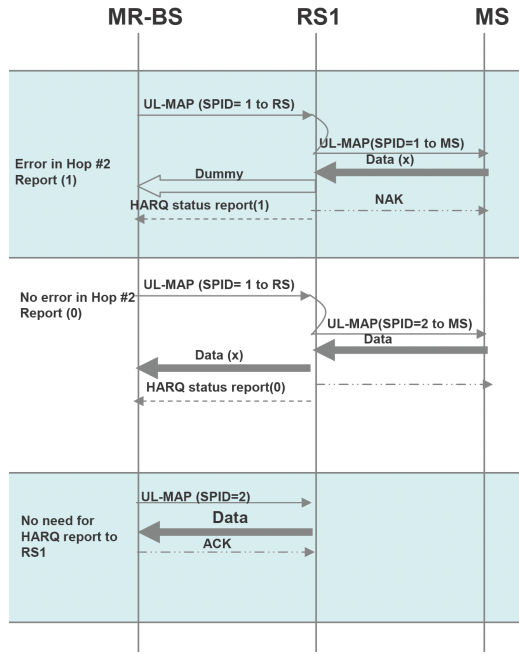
MR-BS
RS1
MS

UL-MAP (SPID= 1 to RS)
UL-MAP(SPID=1 to MS)
Data (x)
Error in Hop #2 Report (1)
Dummy
NAK
HARQ status report(1)

UL-MAP (SPID= 1 to RS)
No error in Hop #2 Report (0)
UL-MAP(SPID=2 to MS)
Data
Data (x)
HARQ status report(0)

UL-MAP (SPID=2)
Data
No need for HARQ report to RS1
ACK